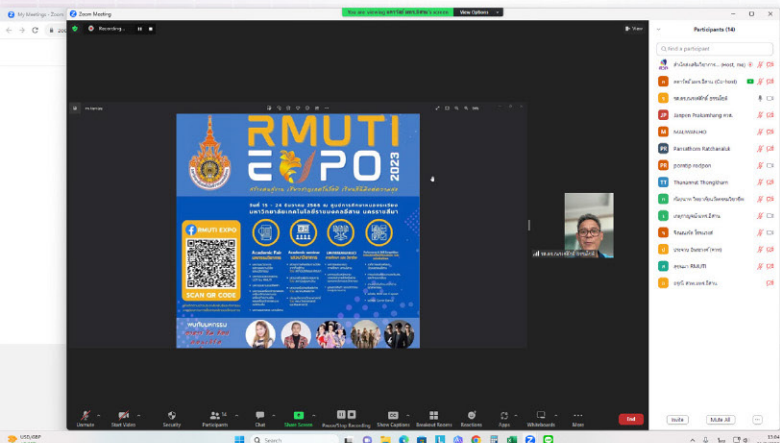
My Meetings - Zoom
Zoom Meeting
You are viewing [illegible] screen
View Options
Recording...
View
Participants (14)
Find a participant
Ponsathorn Ratchanaluk
pornsip rodpon
Thanunnat Thongtham
RMUTI
RMUTI EXPO 2023
RMUTI EXPO
SCAN QR CODE
Academic Fair
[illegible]
Unmute
Start Video
Security
Participants 14
Chat
Share Screen
Pause/Stop Recording
Show Captions
Breakout Rooms
Reactions
Apps
Whiteboards
More
End
Invite
Mute All
USD/GBP